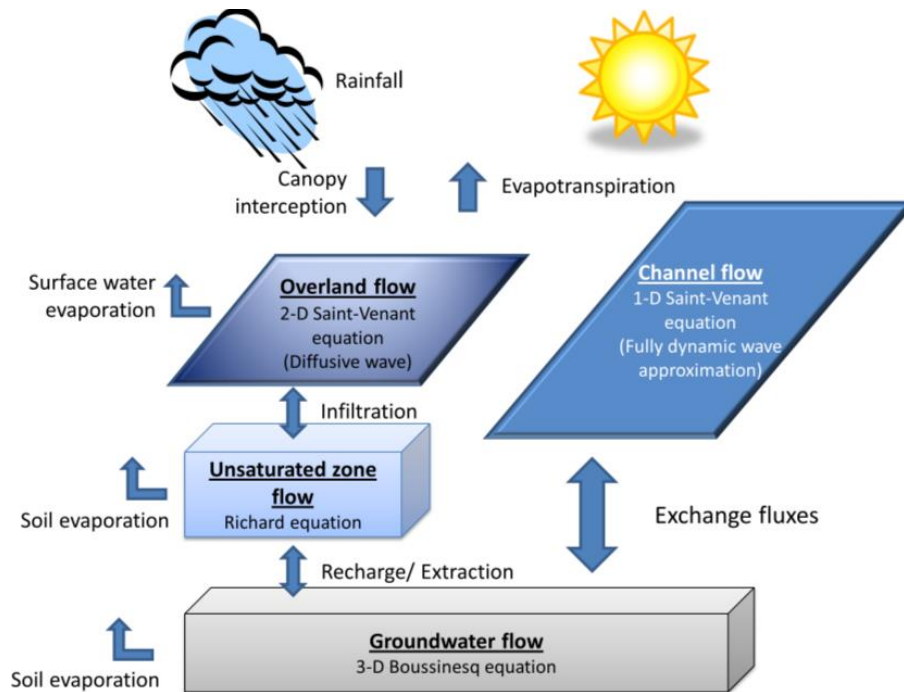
Rainfall

Canopy interception

Evapotranspiration

Surface water evaporation

Overland flow
2-D Saint-Venant equation
(Diffusive wave)

Channel flow
1-D Saint-Venant equation
(Fully dynamic wave approximation)

Infiltration

Unsaturated zone flow
Richard equation

Soil evaporation

Exchange fluxes

Recharge/ Extraction

Groundwater flow
3-D Boussinesq equation

Soil evaporation